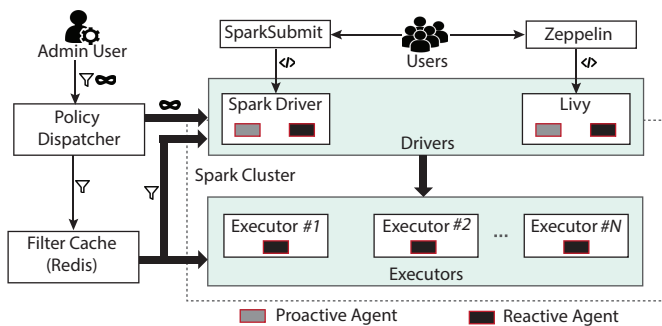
Admin User

SparkSubmit

Users

Zeppelin

Policy Dispatcher

Spark Driver

Livy

Drivers

Spark Cluster

Filter Cache (Redis)

Executor #1

Executor #2

...

Executor #N

Executors

Proactive Agent

Reactive Agent